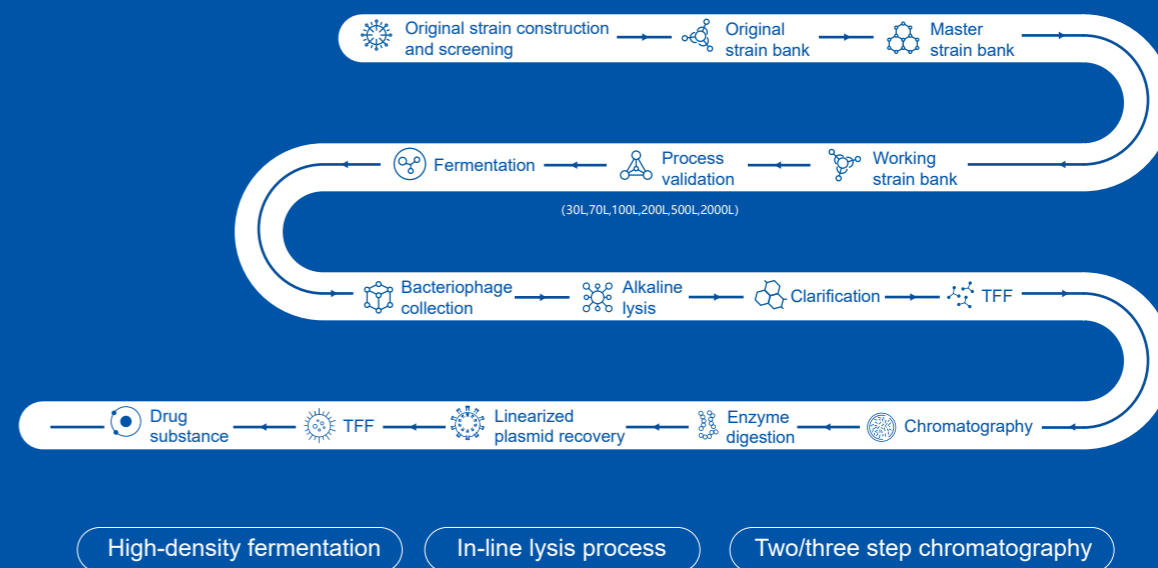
Original strain construction and screening

Original strain bank

Master strain bank

Working strain bank

Process validation

Fermentation

(30L,70L,100L,200L,500L,2000L)

Bacteriophage collection

Alkaline lysis

Clarification

TFF

Chromatography

Enzyme digestion

Linearized plasmid recovery

TFF

Drug substance

High-density fermentation

In-line lysis process

Two/three step chromatography